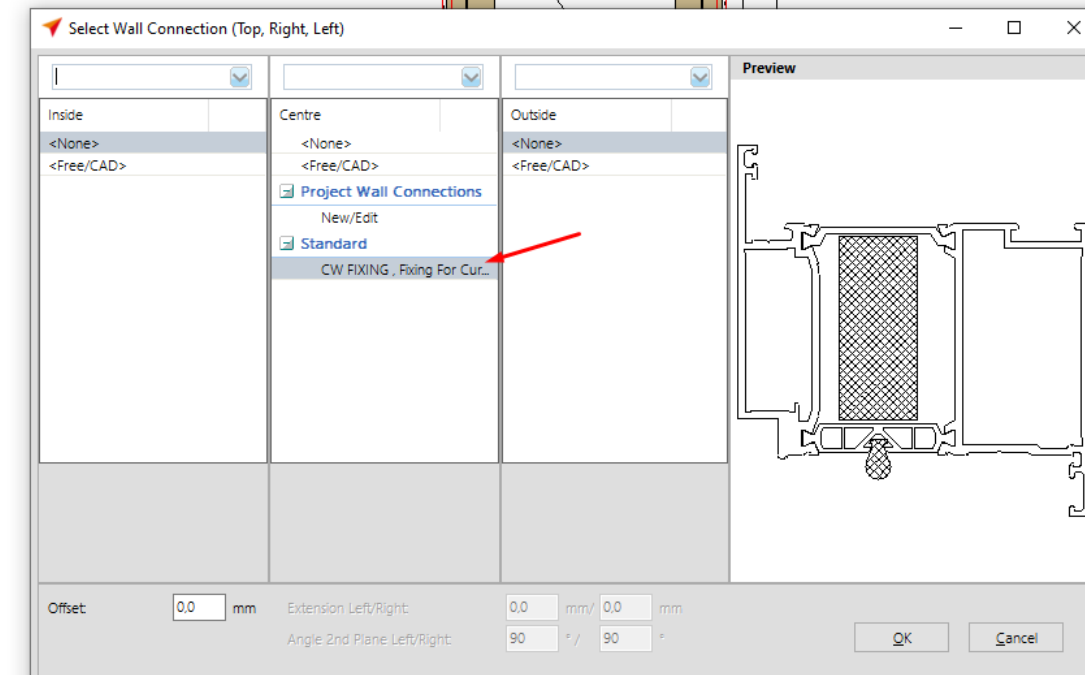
Select Wall Connection (Top, Right, Left)

Inside
<None>
<Free/CAD>

Centre
<None>
<Free/CAD>
Project Wall Connections
New/Edit
Standard
CW FIXING , Fixing For Cur...

Outside
<None>
<Free/CAD>

Preview

Offset: 0,0 mm
Extension Left/Right: 0,0 mm/ 0,0 mm
Angle 2nd Plane Left/Right: 90 ° / 90 °

OK
Cancel